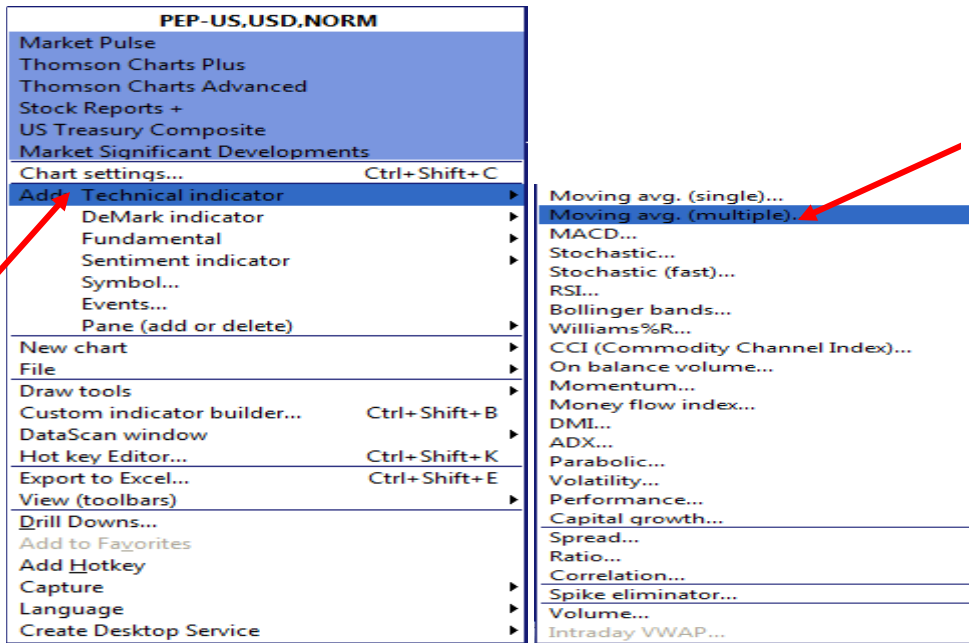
PEP-US,USD,NORM
Market Pulse
Thomson Charts Plus
Thomson Charts Advanced
Stock Reports +
US Treasury Composite
Market Significant Developments
Chart settings... Ctrl+Shift+C
Add Technical indicator
DeMark indicator
Fundamental
Sentiment indicator
Symbol...
Events...
Pane (add or delete)
New chart
File
Draw tools
Custom indicator builder... Ctrl+Shift+B
DataScan window
Hot key Editor... Ctrl+Shift+K
Export to Excel... Ctrl+Shift+E
View (toolbars)
Drill Downs...
Add to Favorites
Add Hotkey
Capture
Language
Create Desktop Service

Moving avg. (single)...
Moving avg. (multiple)...
MACD...
Stochastic...
Stochastic (fast)...
RSI...
Bollinger bands...
Williams%R...
CCI (Commodity Channel Index)...
On balance volume...
Momentum...
Money flow index...
DMI...
ADX...
Parabolic...
Volatility...
Performance...
Capital growth...
Spread...
Ratio...
Correlation...
Spike eliminator...
Volume...
Intraday VWAP...